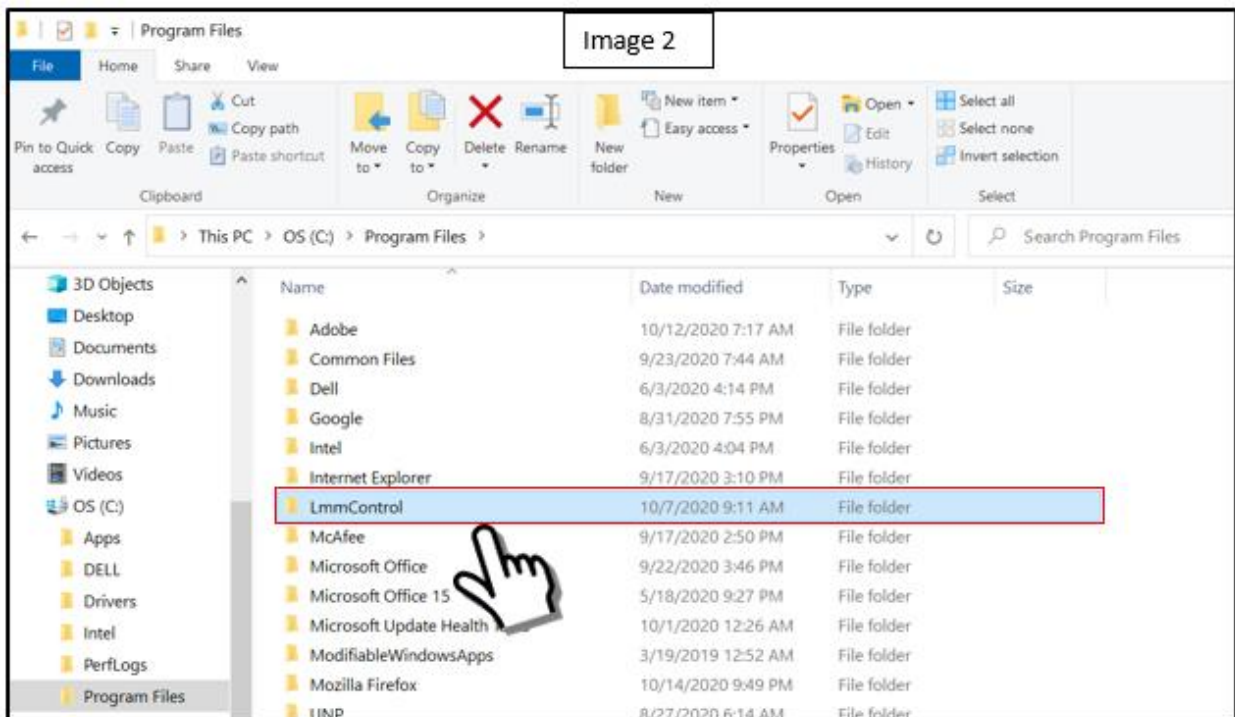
Program Files

Image 2

File | Home | Share | View

Pin to Quick access | Copy | Paste | Cut | Copy path | Paste shortcut
Clipboard

Move to | Copy to | Delete | Rename
Organize

New folder | New item | Easy access
New

Properties | Open | Edit | History
Open

Select all | Select none | Invert selection
Select

This PC > OS (C:) > Program Files >

Search Program Files

3D Objects
Desktop
Documents
Downloads
Music
Pictures
Videos
OS (C:)
Apps
DELL
Drivers
Intel
PerfLogs
Program Files

| Name | Date modified | Type | Size |
|---|---|---|---|
| Adobe | 10/12/2020 7:17 AM | File folder | |
| Common Files | 9/23/2020 7:44 AM | File folder | |
| Dell | 6/3/2020 4:14 PM | File folder | |
| Google | 8/31/2020 7:55 PM | File folder | |
| Intel | 6/3/2020 4:04 PM | File folder | |
| Internet Explorer | 9/17/2020 3:10 PM | File folder | |
| LmmControl | 10/7/2020 9:11 AM | File folder | |
| McAfee | 9/17/2020 2:50 PM | File folder | |
| Microsoft Office | 9/22/2020 3:46 PM | File folder | |
| Microsoft Office 15 | 5/18/2020 9:27 PM | File folder | |
| Microsoft Update Health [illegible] | 10/1/2020 12:26 AM | File folder | |
| ModifiableWindowsApps | 3/19/2019 12:52 AM | File folder | |
| Mozilla Firefox | 10/14/2020 9:49 PM | File folder | |
| UNP | 8/27/2020 6:14 AM | File folder | |